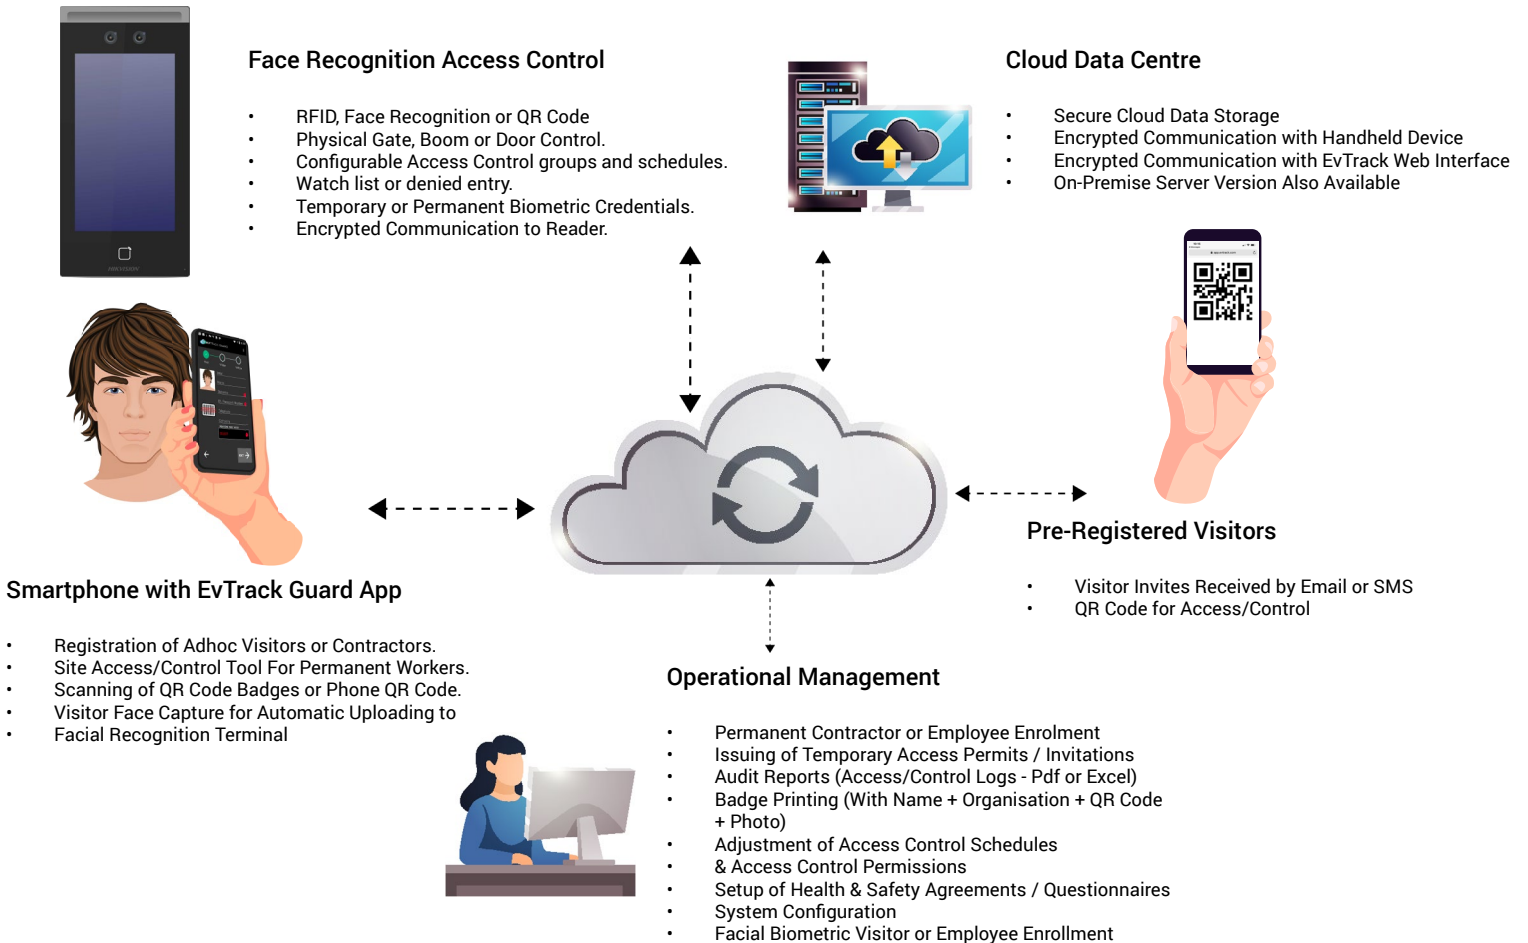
Face Recognition Access Control

- RFID, Face Recognition or QR Code
- Physical Gate, Boom or Door Control.
- Configurable Access Control groups and schedules.
- Watch list or denied entry.
- Temporary or Permanent Biometric Credentials.
- Encrypted Communication to Reader.

Cloud Data Centre

- Secure Cloud Data Storage
- Encrypted Communication with Handheld Device
- Encrypted Communication with EvTrack Web Interface
- On-Premise Server Version Also Available

Pre-Registered Visitors

- Visitor Invites Received by Email or SMS
- QR Code for Access/Control

Smartphone with EvTrack Guard App

- Registration of Adhoc Visitors or Contractors.
- Site Access/Control Tool For Permanent Workers.
- Scanning of QR Code Badges or Phone QR Code.
- Visitor Face Capture for Automatic Uploading to
- Facial Recognition Terminal

Operational Management

- Permanent Contractor or Employee Enrolment
- Issuing of Temporary Access Permits / Invitations
- Audit Reports (Access/Control Logs - Pdf or Excel)
- Badge Printing (With Name + Organisation + QR Code + Photo)
- Adjustment of Access Control Schedules
- & Access Control Permissions
- Setup of Health & Safety Agreements / Questionnaires
- System Configuration
- Facial Biometric Visitor or Employee Enrollment